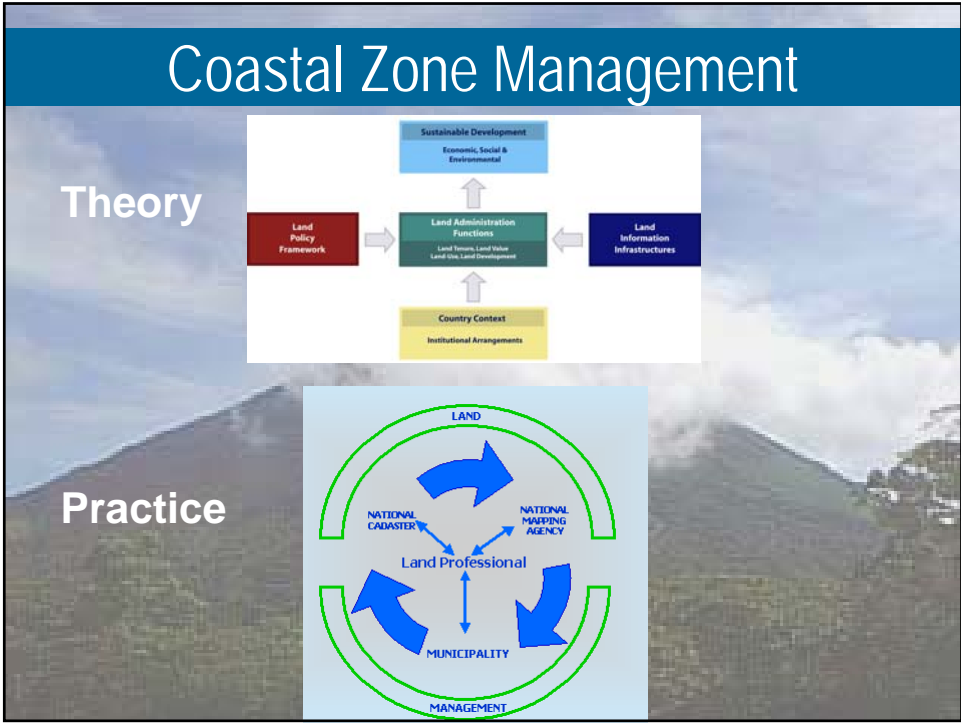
Coastal Zone Management

Theory

Sustainable Development

Economic, Social & Environmental

Land Policy Framework

Land Administration Functions

Land Tenure, Land Value Land Use, Land Development

Land Information Infrastructures

Country Context

Institutional Arrangements

Practice

LAND

NATIONAL CADASTER

NATIONAL MAPPING AGENCY

Land Professional

MUNICIPALITY

MANAGEMENT